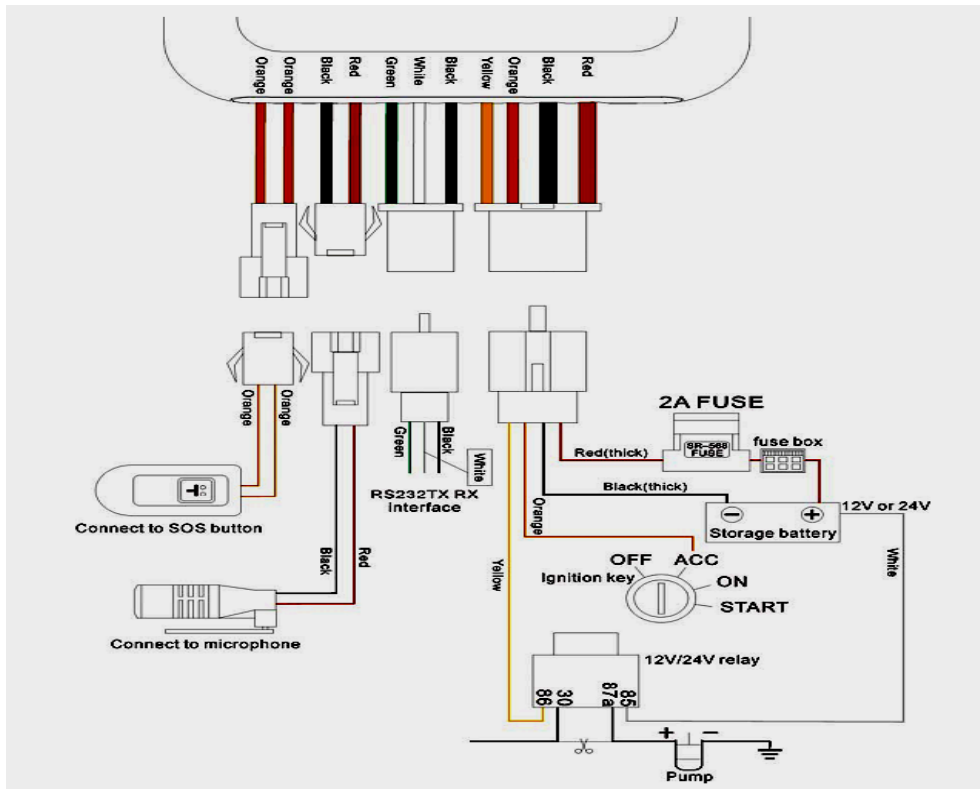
Orange
Orange
Black
Red
Green
White
Black
Yellow
Orange
Black
Red

2A FUSE
SR-568 FUSE
fuse box
Red(thick)
Black(thick)
Orange
Orange
Green
Black
White
RS232TX RX interface
Connect to SOS button
Black
Red
Connect to microphone
Orange
Yellow
Storage battery
12V or 24V
White
OFF
ACC
Ignition key
ON
START
12V/24V relay
86
30
87a
85
Pump